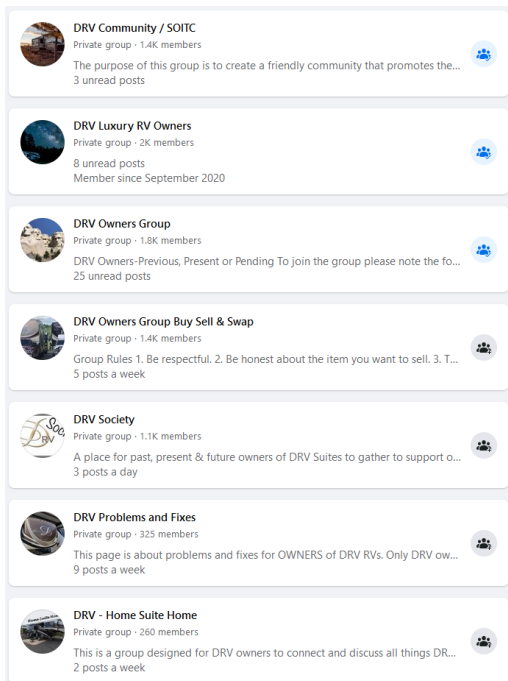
DRV Community / SOITC
Private group · 1.4K members
The purpose of this group is to create a friendly community that promotes the...
3 unread posts

DRV Luxury RV Owners
Private group · 2K members
8 unread posts
Member since September 2020

DRV Owners Group
Private group · 1.8K members
DRV Owners-Previous, Present or Pending To join the group please note the fo...
25 unread posts

DRV Owners Group Buy Sell & Swap
Private group · 1.4K members
Group Rules 1. Be respectful. 2. Be honest about the item you want to sell. 3. T...
5 posts a week

DRV Society
Private group · 1.1K members
A place for past, present & future owners of DRV Suites to gather to support o...
3 posts a day

DRV Problems and Fixes
Private group · 325 members
This page is about problems and fixes for OWNERS of DRV RVs. Only DRV ow...
9 posts a week

DRV - Home Suite Home
Private group · 260 members
This is a group designed for DRV owners to connect and discuss all things DR...
2 posts a week